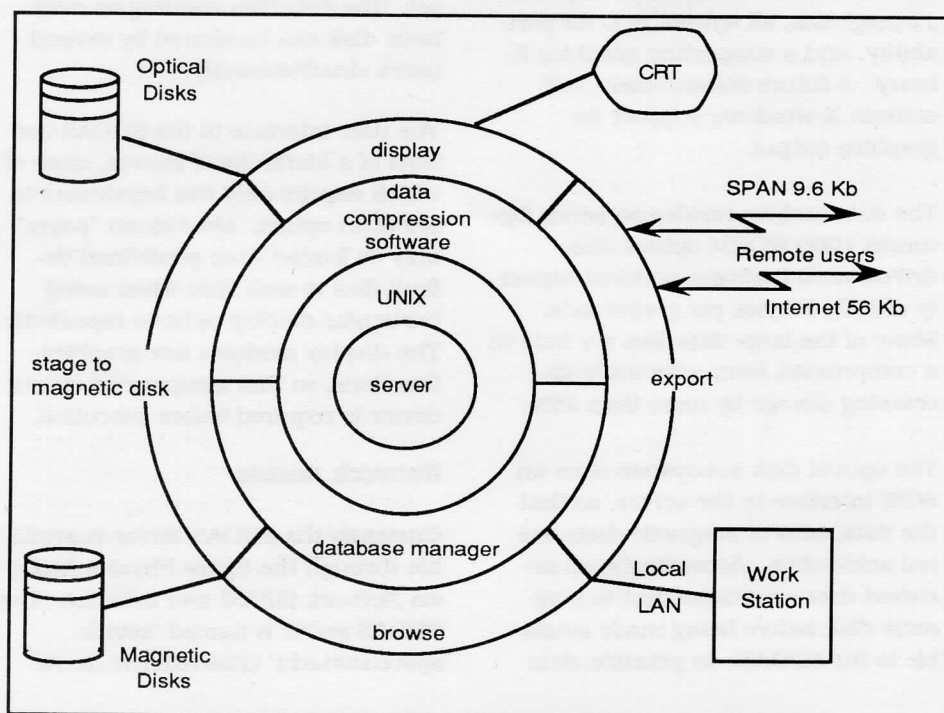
Optical Disks

CRT

display

data compression software

SPAN 9.6 Kb

Remote users

Internet 56 Kb

UNIX

stage to magnetic disk

server

export

database manager

Local LAN

Work Station

browse

Magnetic Disks